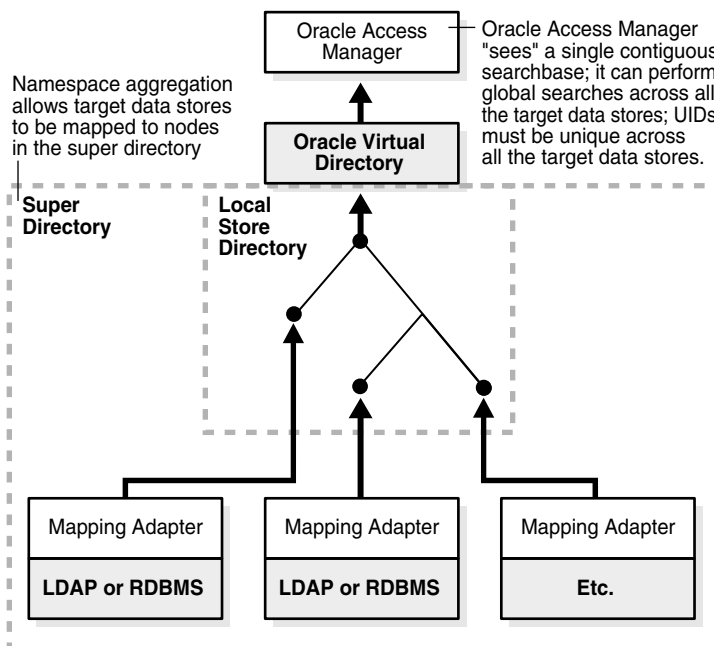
Oracle Access Manager

Oracle Access Manager "sees" a single contiguous searchbase; it can perform global searches across all the target data stores; UIDs must be unique across all the target data stores.

Namespace aggregation allows target data stores to be mapped to nodes in the super directory

Oracle Virtual Directory

Super Directory

Local Store Directory

Mapping Adapter

LDAP or RDBMS

Mapping Adapter

LDAP or RDBMS

Mapping Adapter

Etc.